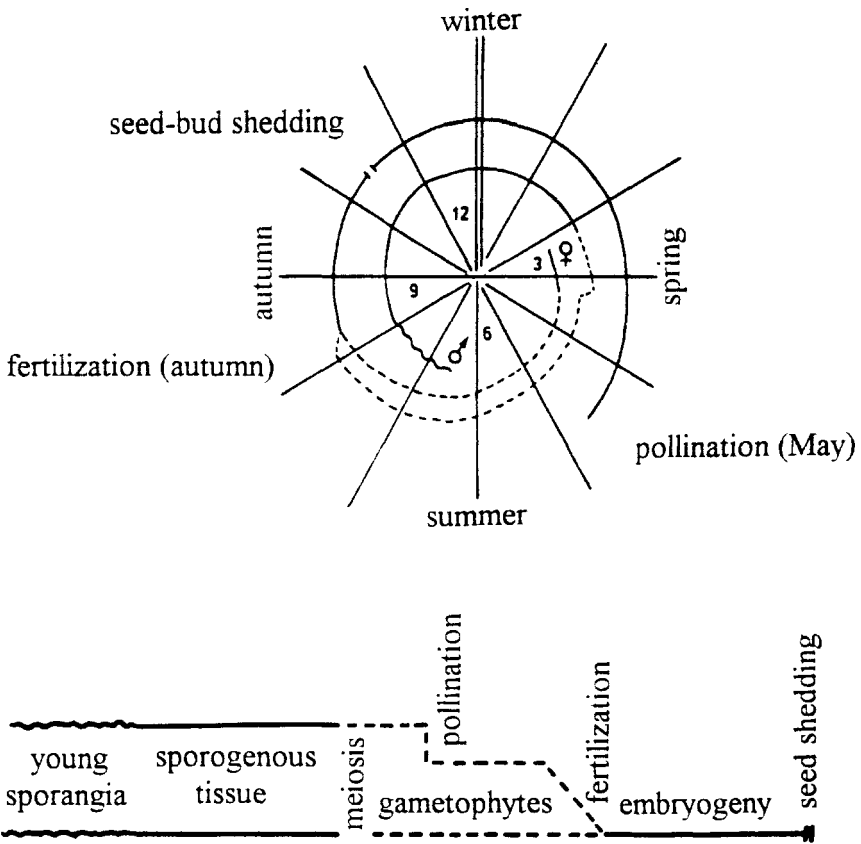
winter

seed-bud shedding

12

autumn

3 ♀

spring

9

6

♂

fertilization (autumn)

pollination (May)

summer

young sporangia

sporogenous tissue

meiosis

pollination

gametophytes

fertilization

embryogeny

seed shedding